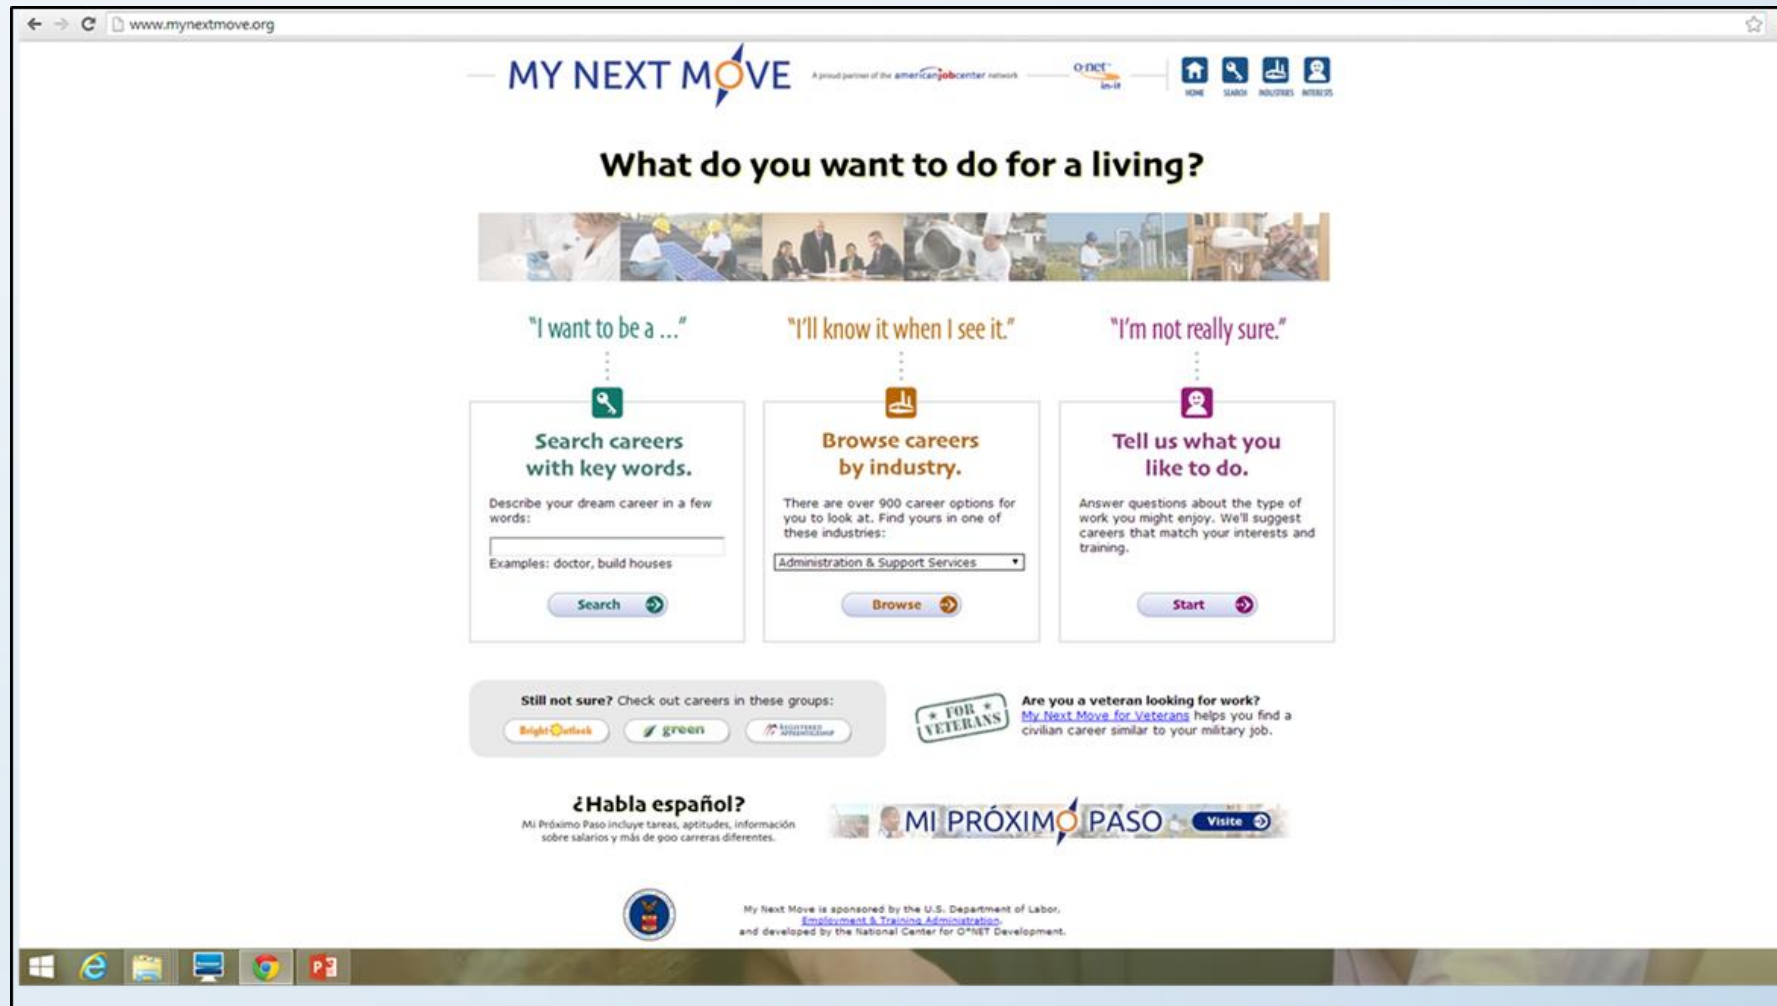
www.mynextmove.org

MY NEXT MOVE A proud partner of the americanjobcenter network O*NET in-it

HOME SEARCH INDUSTRIES INTERESTS

What do you want to do for a living?

"I want to be a ..."

Search careers with key words.

Describe your dream career in a few words:

Examples: doctor, build houses

Search

"I'll know it when I see it."

Browse careers by industry.

There are over 900 career options for you to look at. Find yours in one of these industries:

Administration & Support Services

Browse

"I'm not really sure."

Tell us what you like to do.

Answer questions about the type of work you might enjoy. We'll suggest careers that match your interests and training.

Start

Still not sure? Check out careers in these groups:

Bright Outlook green Registered Apprenticeship

FOR VETERANS

Are you a veteran looking for work? My Next Move for Veterans helps you find a civilian career similar to your military job.

¿Habla español?

Mi Próximo Paso incluye tareas, aptitudes, información sobre salarios y más de 900 carreras diferentes.

MI PRÓXIMO PASO Visite

My Next Move is sponsored by the U.S. Department of Labor, Employment & Training Administration, and developed by the National Center for O*NET Development.